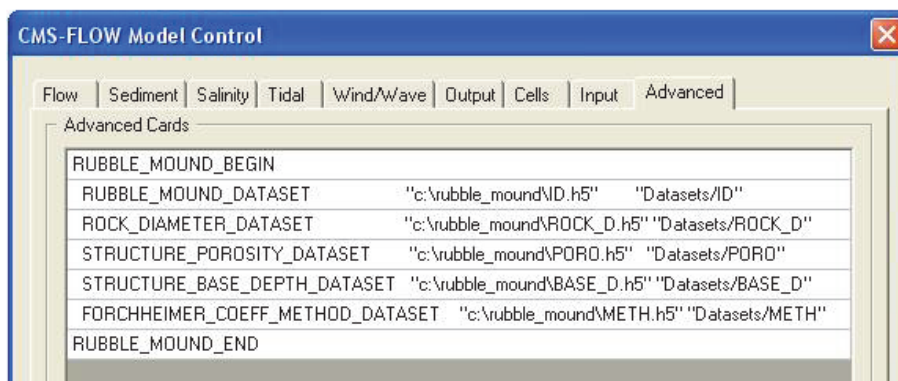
CMS-FLOW Model Control

Flow | Sediment | Salinity | Tidal | Wind/Wave | Output | Cells | Input | Advanced

Advanced Cards

| RUBBLE_MOUND_BEGIN | | |
|---|---|---|
| RUBBLE_MOUND_DATASET | "c:\rubble_mound\ID.h5" | "Datasets/ID" |
| ROCK_DIAMETER_DATASET | "c:\rubble_mound\ROCK_D.h5" | "Datasets/ROCK_D" |
| STRUCTURE_POROSITY_DATASET | "c:\rubble_mound\PORO.h5" | "Datasets/PORO" |
| STRUCTURE_BASE_DEPTH_DATASET | "c:\rubble_mound\BASE_D.h5" | "Datasets/BASE_D" |
| FORCHHEIMER_COEFF_METHOD_DATASET | "c:\rubble_mound\METH.h5" | "Datasets/METH" |
| RUBBLE_MOUND_END | | |